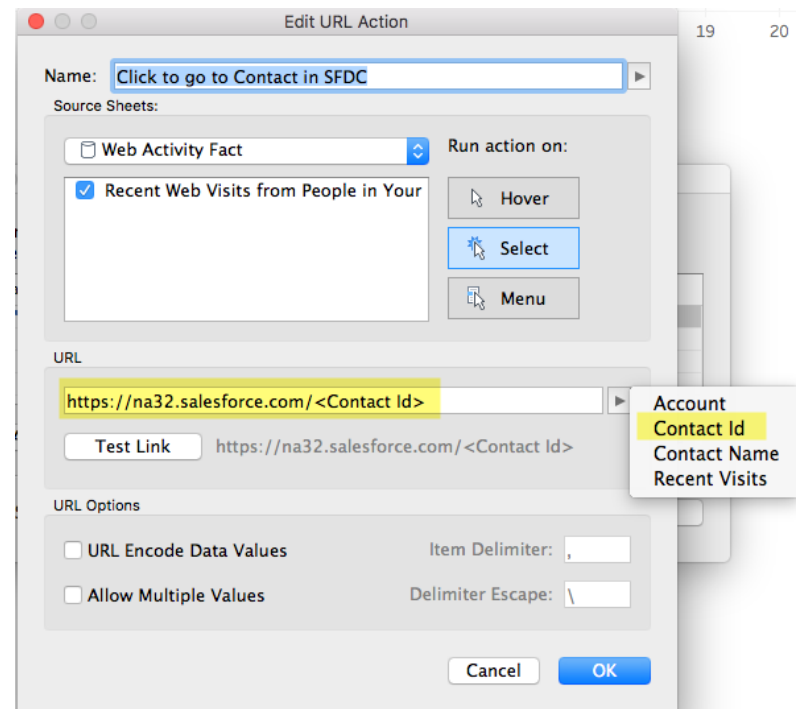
Edit URL Action

19 20

Name: Click to go to Contact in SFDC

Source Sheets:

Web Activity Fact

Run action on:

Recent Web Visits from People in Your

Hover

Select

Menu

URL

https://na32.salesforce.com/<Contact Id>

Account
Contact Id
Contact Name
Recent Visits

Test Link https://na32.salesforce.com/<Contact Id>

URL Options

URL Encode Data Values

Item Delimiter: ,

Allow Multiple Values

Delimiter Escape: \

Cancel OK